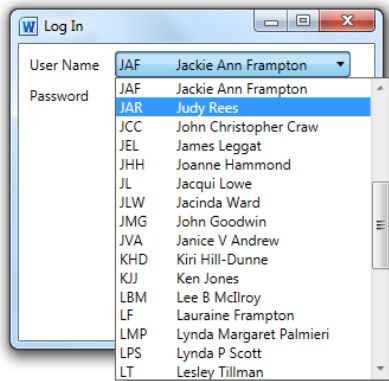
W Log In

User Name
JAF Jackie Ann Frampton

Password

| | |
|---|---|
| JAF | Jackie Ann Frampton |
| JAR | Judy Rees |
| JCC | John Christopher Craw |
| JEL | James Leggat |
| JHH | Joanne Hammond |
| JL | Jacqui Lowe |
| JLW | Jacinda Ward |
| JMG | John Goodwin |
| JVA | Janice V Andrew |
| KHD | Kiri Hill-Dunne |
| KJJ | Ken Jones |
| LBM | Lee B McIlroy |
| LF | Lauraine Frampton |
| LMP | Lynda Margaret Palmieri |
| LPS | Lynda P Scott |
| LT | Lesley Tillman |